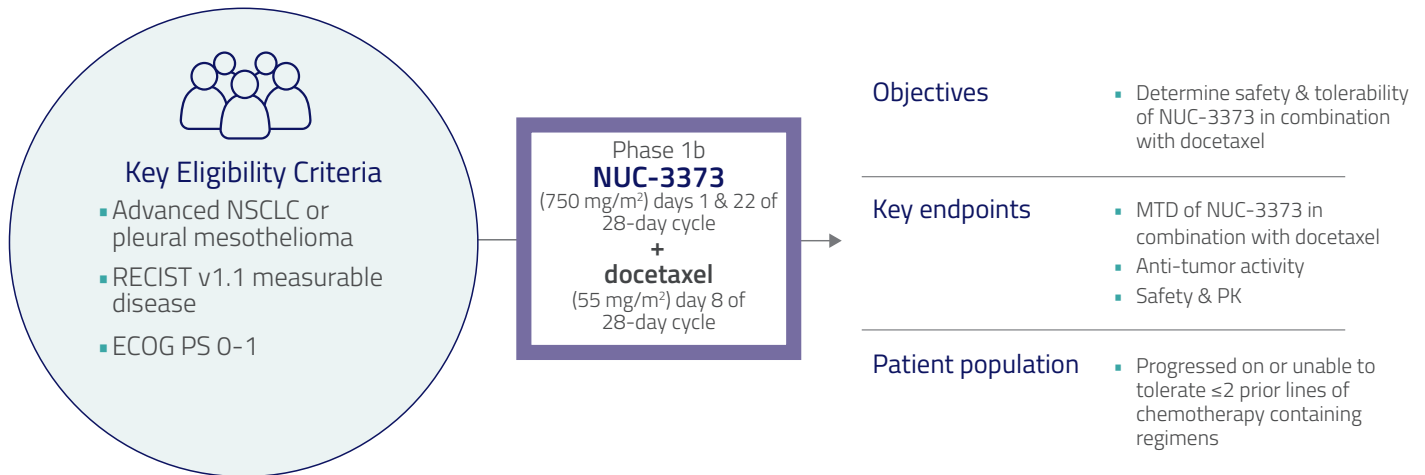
Key Eligibility Criteria

- Advanced NSCLC or pleural mesothelioma
- RECIST v1.1 measurable disease
- ECOG PS 0-1

Phase 1b
NUC-3373
(750 mg/m$^2$) days 1 & 22 of 28-day cycle
+
docetaxel
(55 mg/m$^2$) day 8 of 28-day cycle

Objectives
- Determine safety & tolerability of NUC-3373 in combination with docetaxel

Key endpoints
- MTD of NUC-3373 in combination with docetaxel
- Anti-tumor activity
- Safety & PK

Patient population
- Progressed on or unable to tolerate ≤2 prior lines of chemotherapy containing regimens